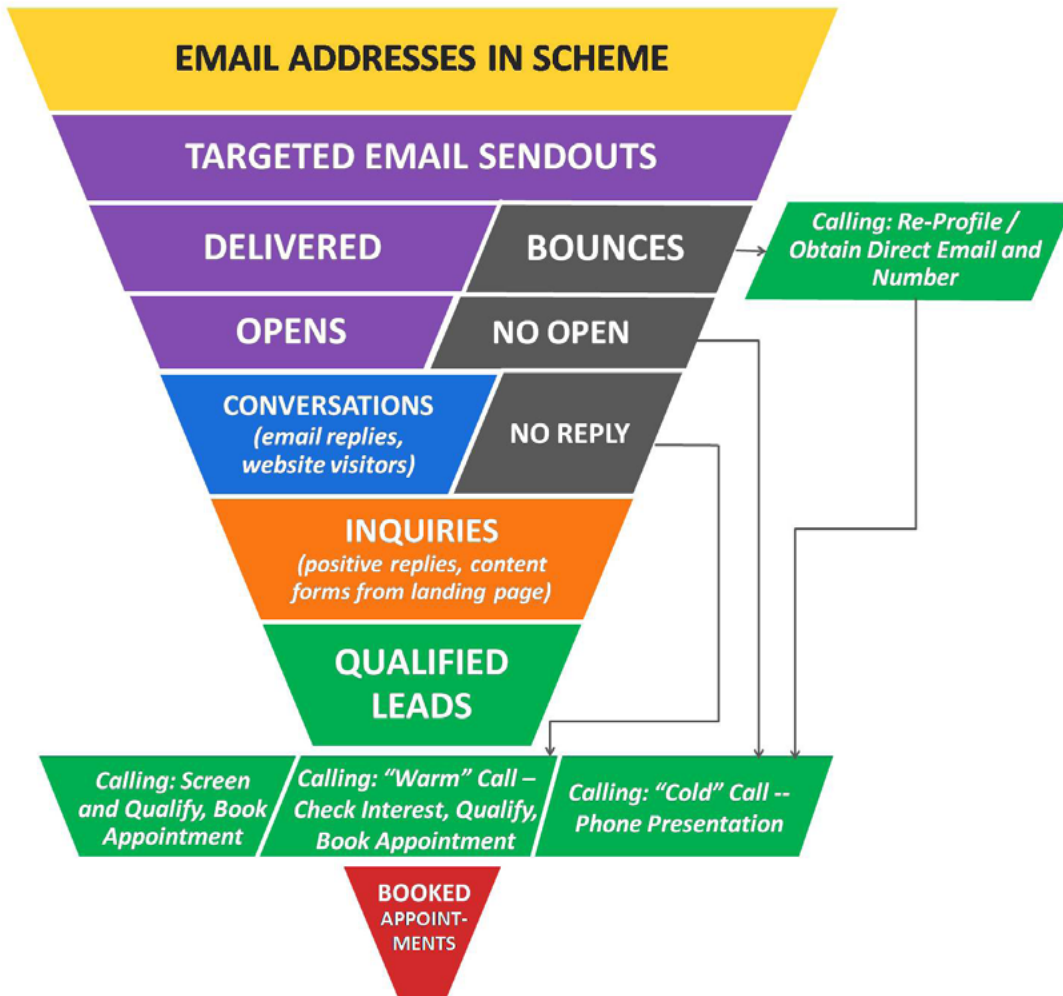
EMAIL ADDRESSES IN SCHEME

TARGETED EMAIL SENDOUTS

DELIVERED

BOUNCES

Calling: Re-Profile / Obtain Direct Email and Number

OPENS

NO OPEN

CONVERSATIONS (email replies, website visitors)

NO REPLY

INQUIRIES (positive replies, content forms from landing page)

QUALIFIED LEADS

Calling: Screen and Qualify, Book Appointment

Calling: "Warm" Call – Check Interest, Qualify, Book Appointment

Calling: "Cold" Call -- Phone Presentation

BOOKED APPOINT-MENTS